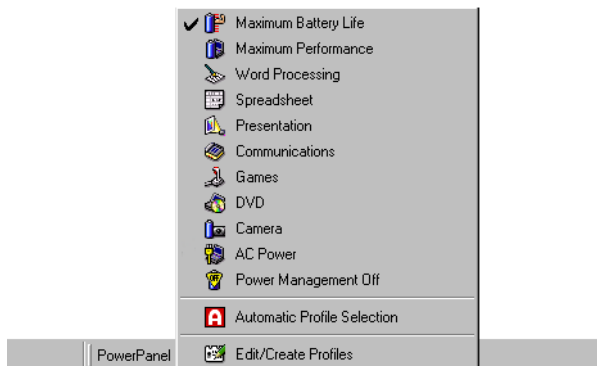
✔ Maximum Battery Life
Maximum Performance
Word Processing
Spreadsheet
Presentation
Communications
Games
DVD
Camera
AC Power
Power Management Off

Automatic Profile Selection

PowerPanel
Edit/Create Profiles